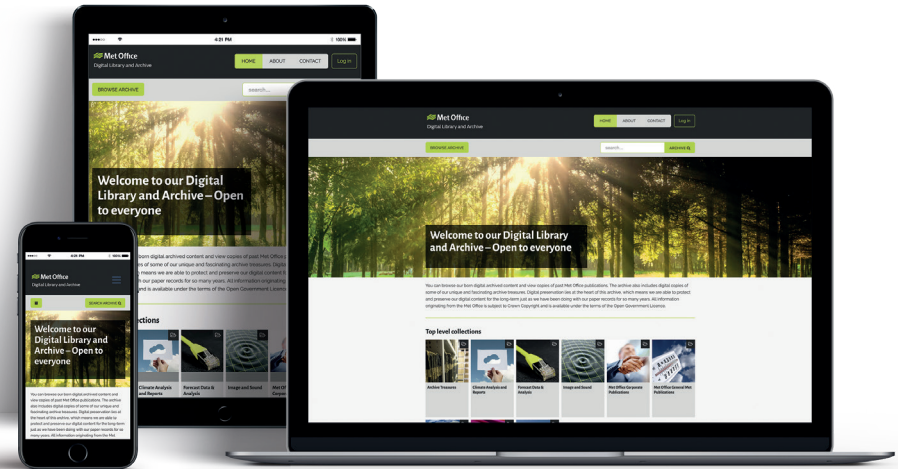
4:21 PM 100%

Met Office
Digital Library and Archive

HOME ABOUT CONTACT Log in

BROWSE ARCHIVE search...

Welcome to our Digital Library and Archive – Open to everyone

You can browse our born digital archived content and view copies of past Met Office publications. The archive also includes digital copies of some of our unique and fascinating archive treasures. Digital preservation lies at the heart of this archive, which means we are able to protect and preserve our digital content for the long-term just as we have been doing with our paper records for so many years. All information originating from the Met Office is subject to Crown Copyright and is available under the terms of the Open Government Licence.

Top level collections

Archive Treasures
Climate Analysis and Reports
Forecast Data & Analysis
Image and Sound
Met Office Corporate Publications
Met Office General War Publications

Met Office
Digital Library and Archive

SEARCH ARCHIVE

Welcome to our Digital Library and Archive – Open to everyone

You can browse our born digital archived content and view copies of past Met Office publications. The archive also includes digital copies of some of our unique and fascinating archive treasures. Digital preservation lies at the heart of this archive, which means we are able to protect and preserve our digital content for the long-term just as we have been doing with our paper records for so many years. All information originating from the Met Office